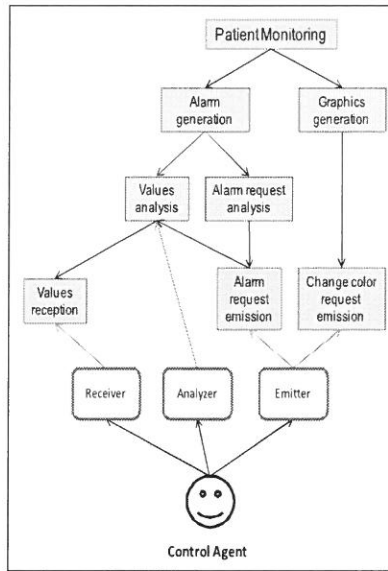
Patient Monitoring

Alarm generation

Graphics generation

Values analysis

Alarm request analysis

Values reception

Alarm request emission

Change color request emission

Receiver

Analyzer

Emitter

Control Agent